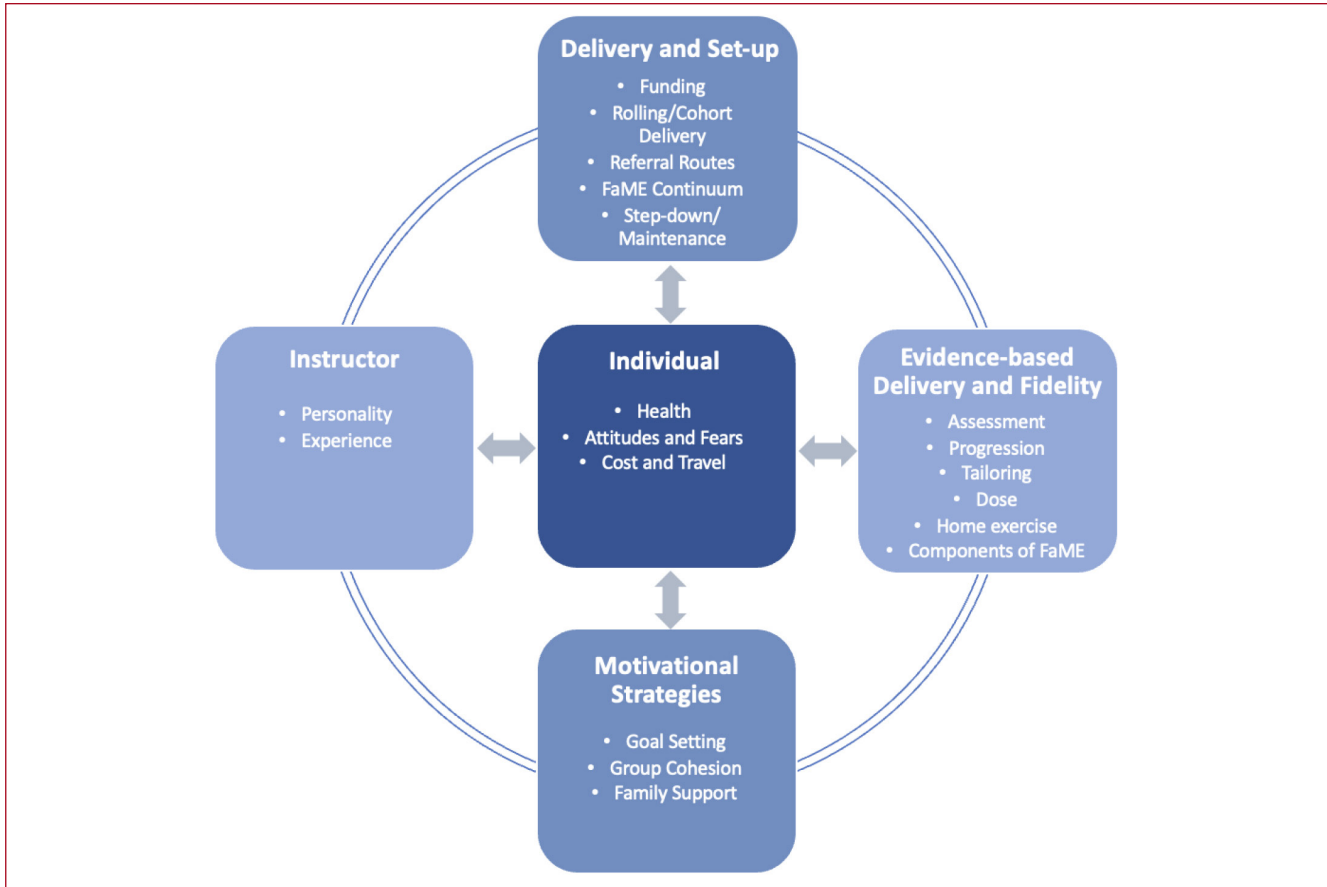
Delivery and Set-up

- Funding
- Rolling/Cohort Delivery
- Referral Routes
- FaME Continuum
- Step-down/ Maintenance

Instructor

- Personality
- Experience

Individual

- Health
- Attitudes and Fears
- Cost and Travel

Evidence-based Delivery and Fidelity

- Assessment
- Progression
- Tailoring
- Dose
- Home exercise
- Components of FaME

Motivational Strategies

- Goal Setting
- Group Cohesion
- Family Support